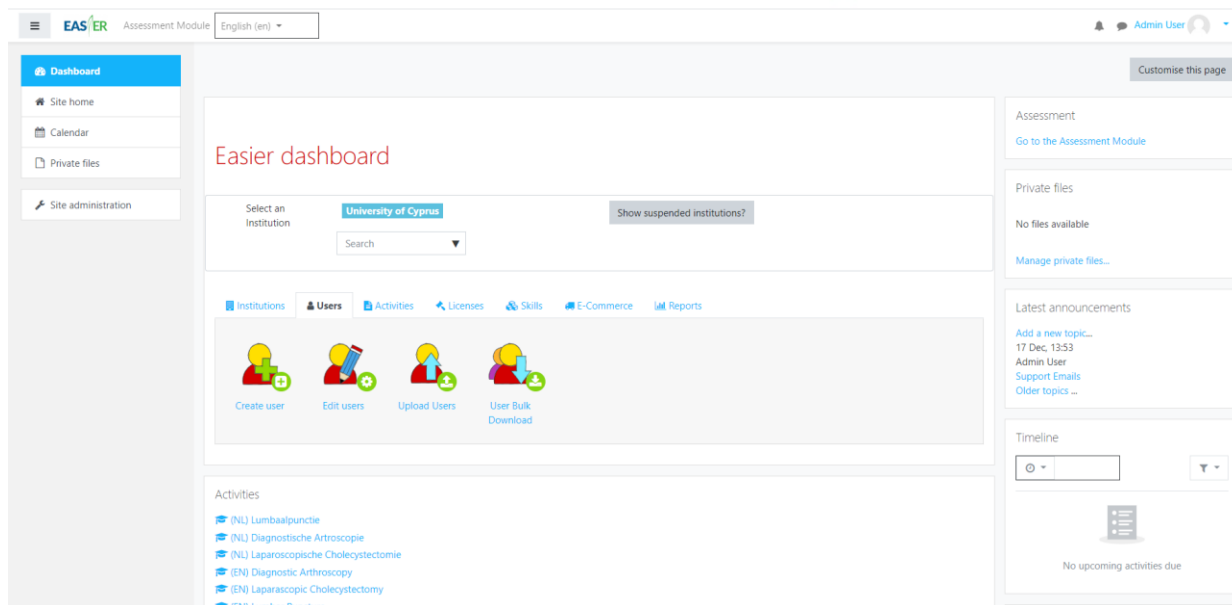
EASIER Assessment Module English (en)

Admin User

Dashboard
Site home
Calendar
Private files

Site administration

Customise this page

Easier dashboard

Select an Institution
University of Cyprus
Show suspended institutions?
Search

Institutions
Users
Activities
Licenses
Skills
E-Commerce
Reports

Create user
Edit users
Upload Users
User Bulk Download

Activities
(NL) Lumbaalpunctie
(NL) Diagnostische Artroscopie
(NL) Laparoscopische Cholecystectomie
(EN) Diagnostic Arthroscopy
(EN) Laparascopic Cholecystectomy
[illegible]

Assessment
Go to the Assessment Module

Private files
No files available
Manage private files...

Latest announcements
Add a new topic...
17 Dec, 13:53
Admin User
Support Emails
Older topics ...

Timeline
No upcoming activities due